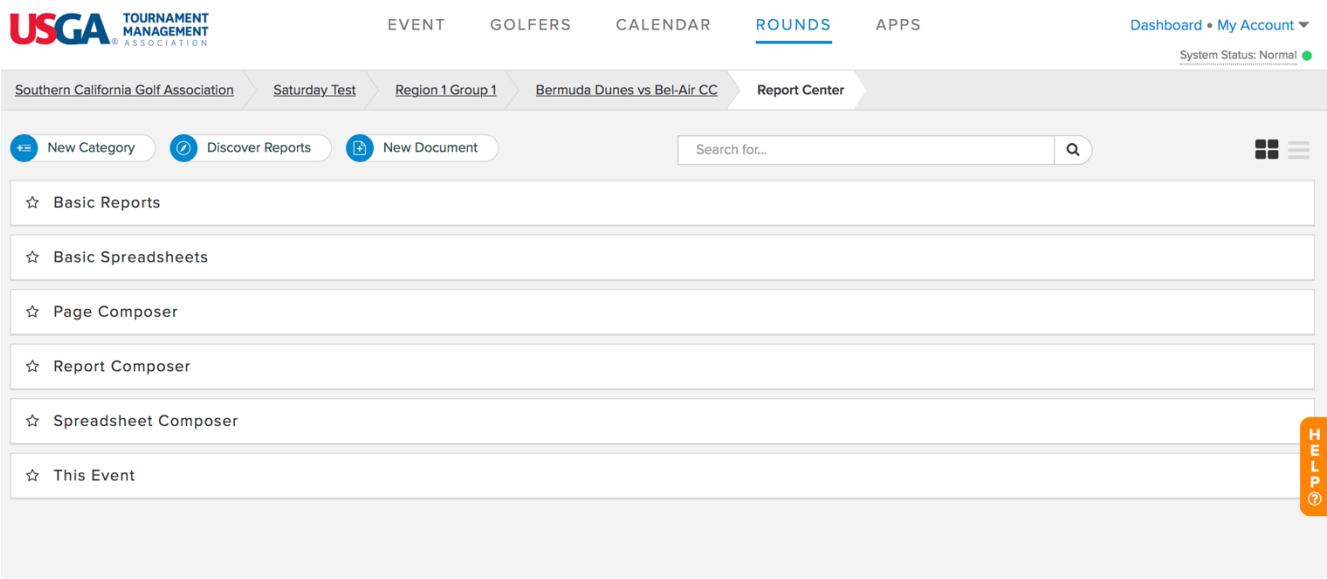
USGA® TOURNAMENT MANAGEMENT ASSOCIATION

EVENT GOLFERS CALENDAR ROUNDS APPS

Dashboard • My Account

System Status: Normal

Southern California Golf Association | Saturday Test | Region 1 Group 1 | Bermuda Dunes vs Bel-Air CC | Report Center

New Category | Discover Reports | New Document

Search for...

☆ Basic Reports

☆ Basic Spreadsheets

☆ Page Composer

☆ Report Composer

☆ Spreadsheet Composer

☆ This Event

HELP ?